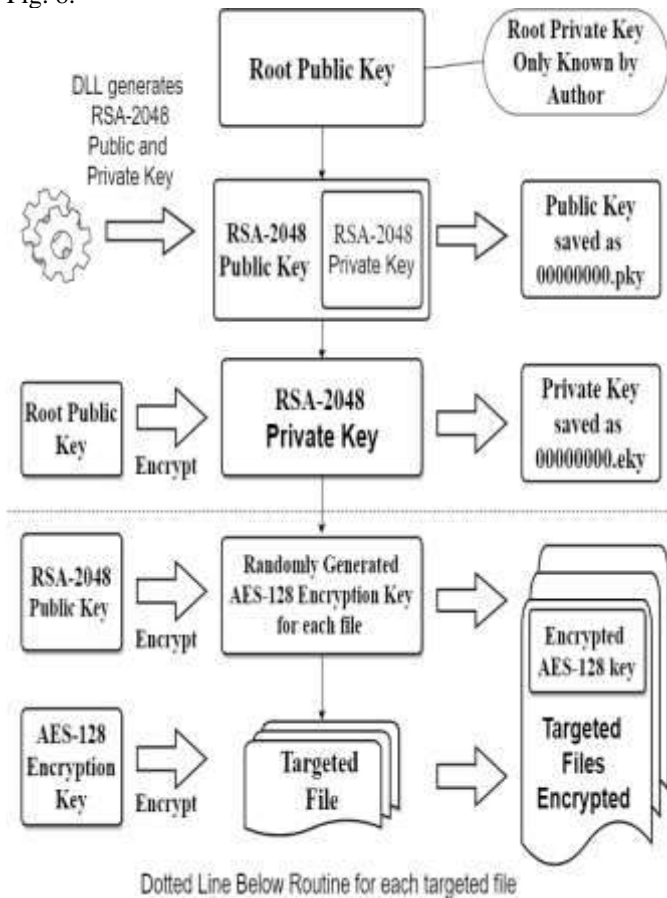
Fig. 6.

Root Public Key

Root Private Key Only Known by Author

DLL generates RSA-2048 Public and Private Key

RSA-2048 Public Key

RSA-2048 Private Key

Public Key saved as 00000000.pky

Root Public Key

Encrypt

RSA-2048 Private Key

Private Key saved as 00000000.eky

RSA-2048 Public Key

Encrypt

Randomly Generated AES-128 Encryption Key for each file

Encrypted AES-128 key

Targeted Files Encrypted

AES-128 Encryption Key

Encrypt

Targeted File

Dotted Line Below Routine for each targeted file